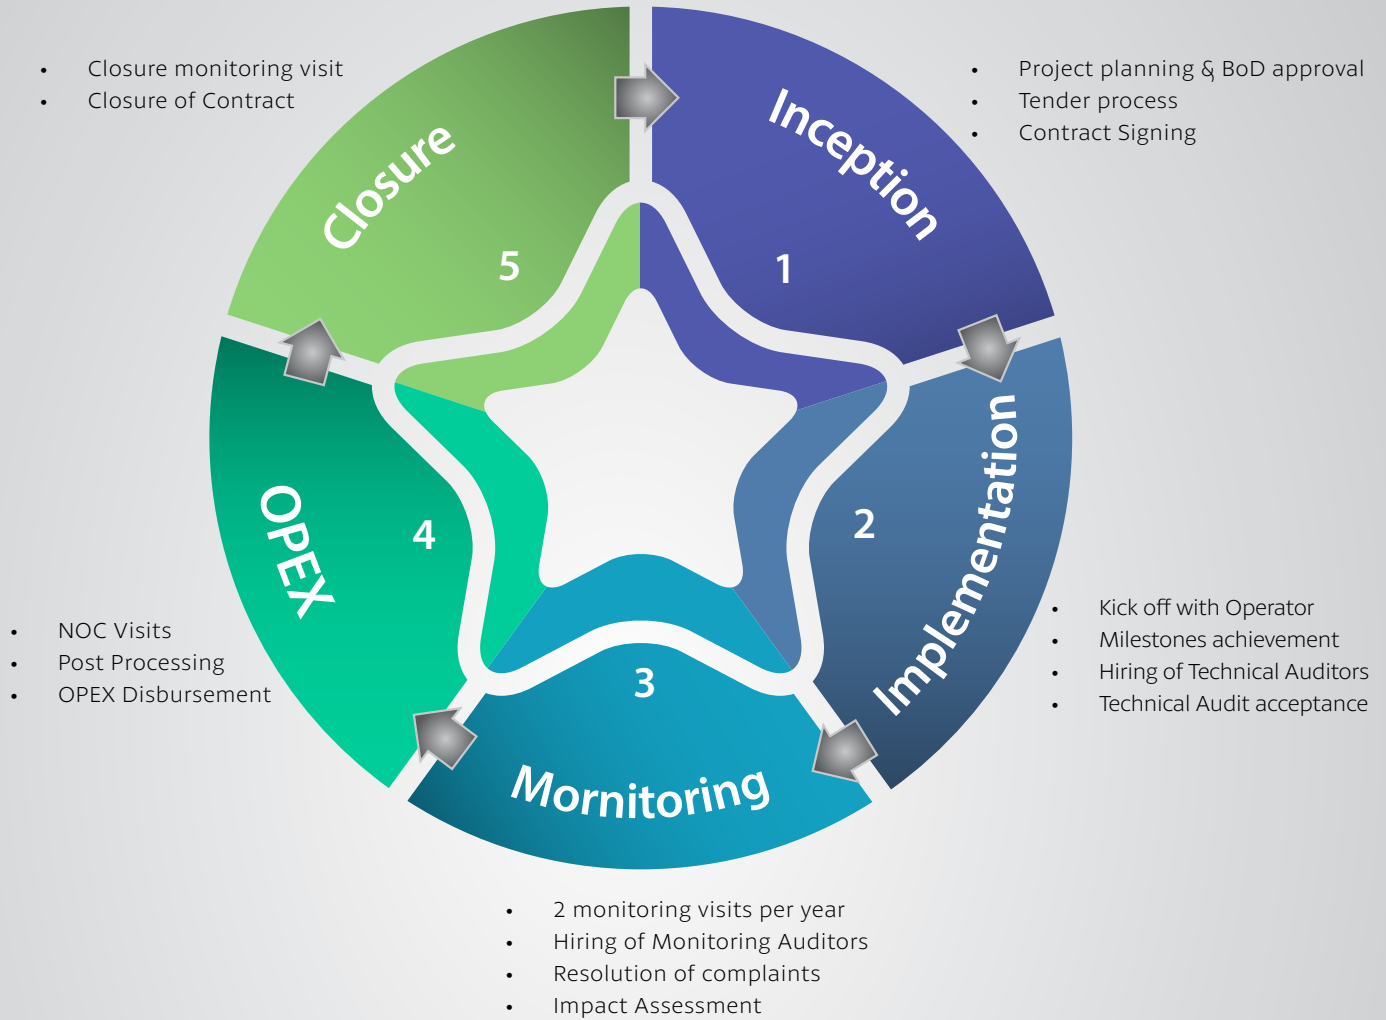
- Closure monitoring visit
- Closure of Contract

- Project planning & BoD approval
- Tender process
- Contract Signing

Closure
5

Inception
1

Implementation
2

OPEX
4

3
Mornitoring

- NOC Visits
- Post Processing
- OPEX Disbursement

- Kick off with Operator
- Milestones achievement
- Hiring of Technical Auditors
- Technical Audit acceptance

- 2 monitoring visits per year
- Hiring of Monitoring Auditors
- Resolution of complaints
- Impact Assessment